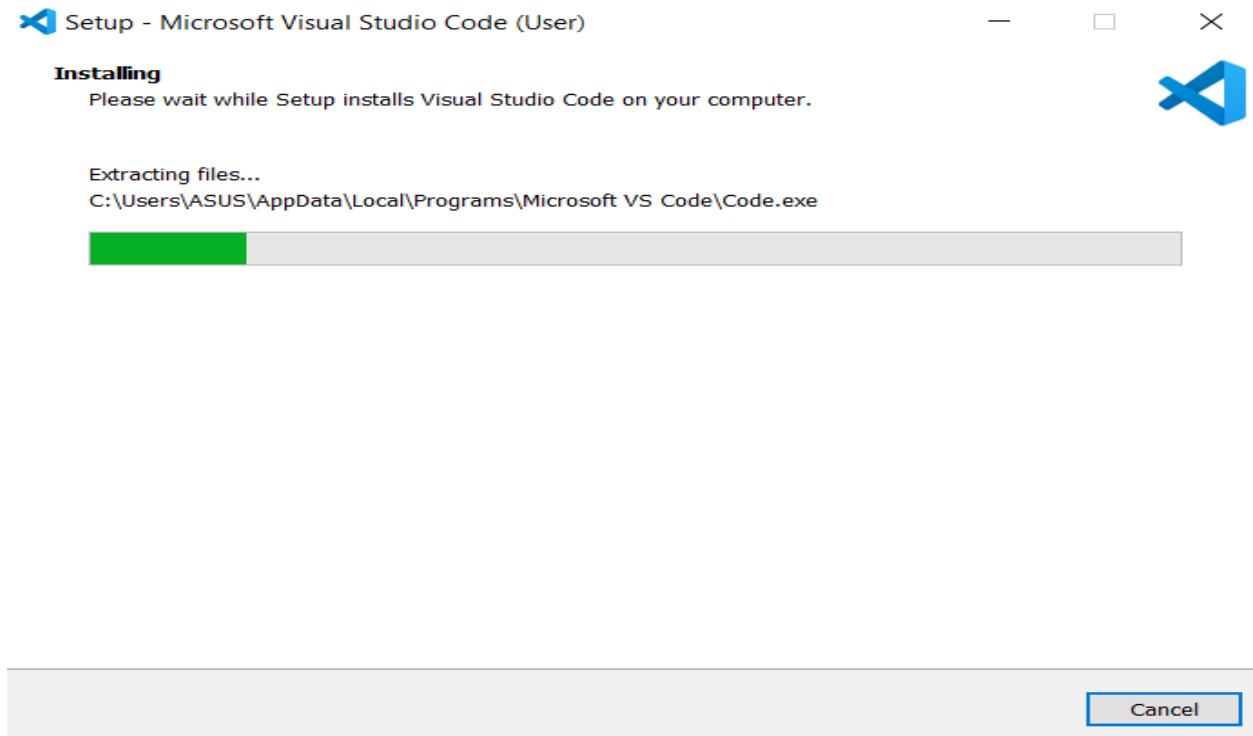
Setup - Microsoft Visual Studio Code (User)

Installing

Please wait while Setup installs Visual Studio Code on your computer.

Extracting files...

C:\Users\ASUS\AppData\Local\Programs\Microsoft VS Code\Code.exe

Cancel